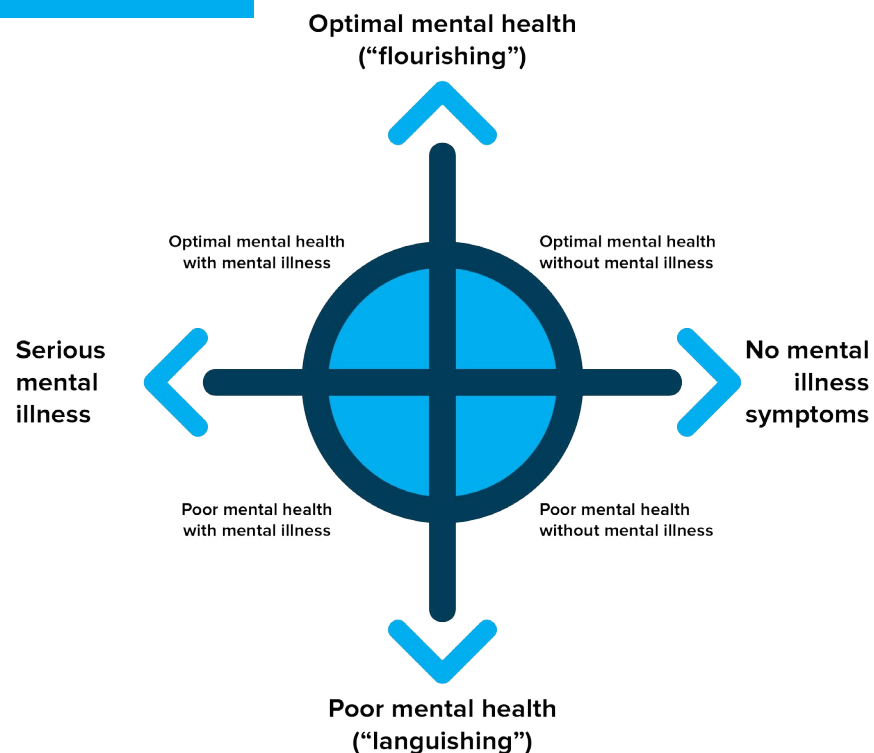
Optimal mental health (“flourishing”)

Optimal mental health with mental illness

Optimal mental health without mental illness

Serious mental illness

No mental illness symptoms

Poor mental health with mental illness

Poor mental health without mental illness

Poor mental health (“languishing”)